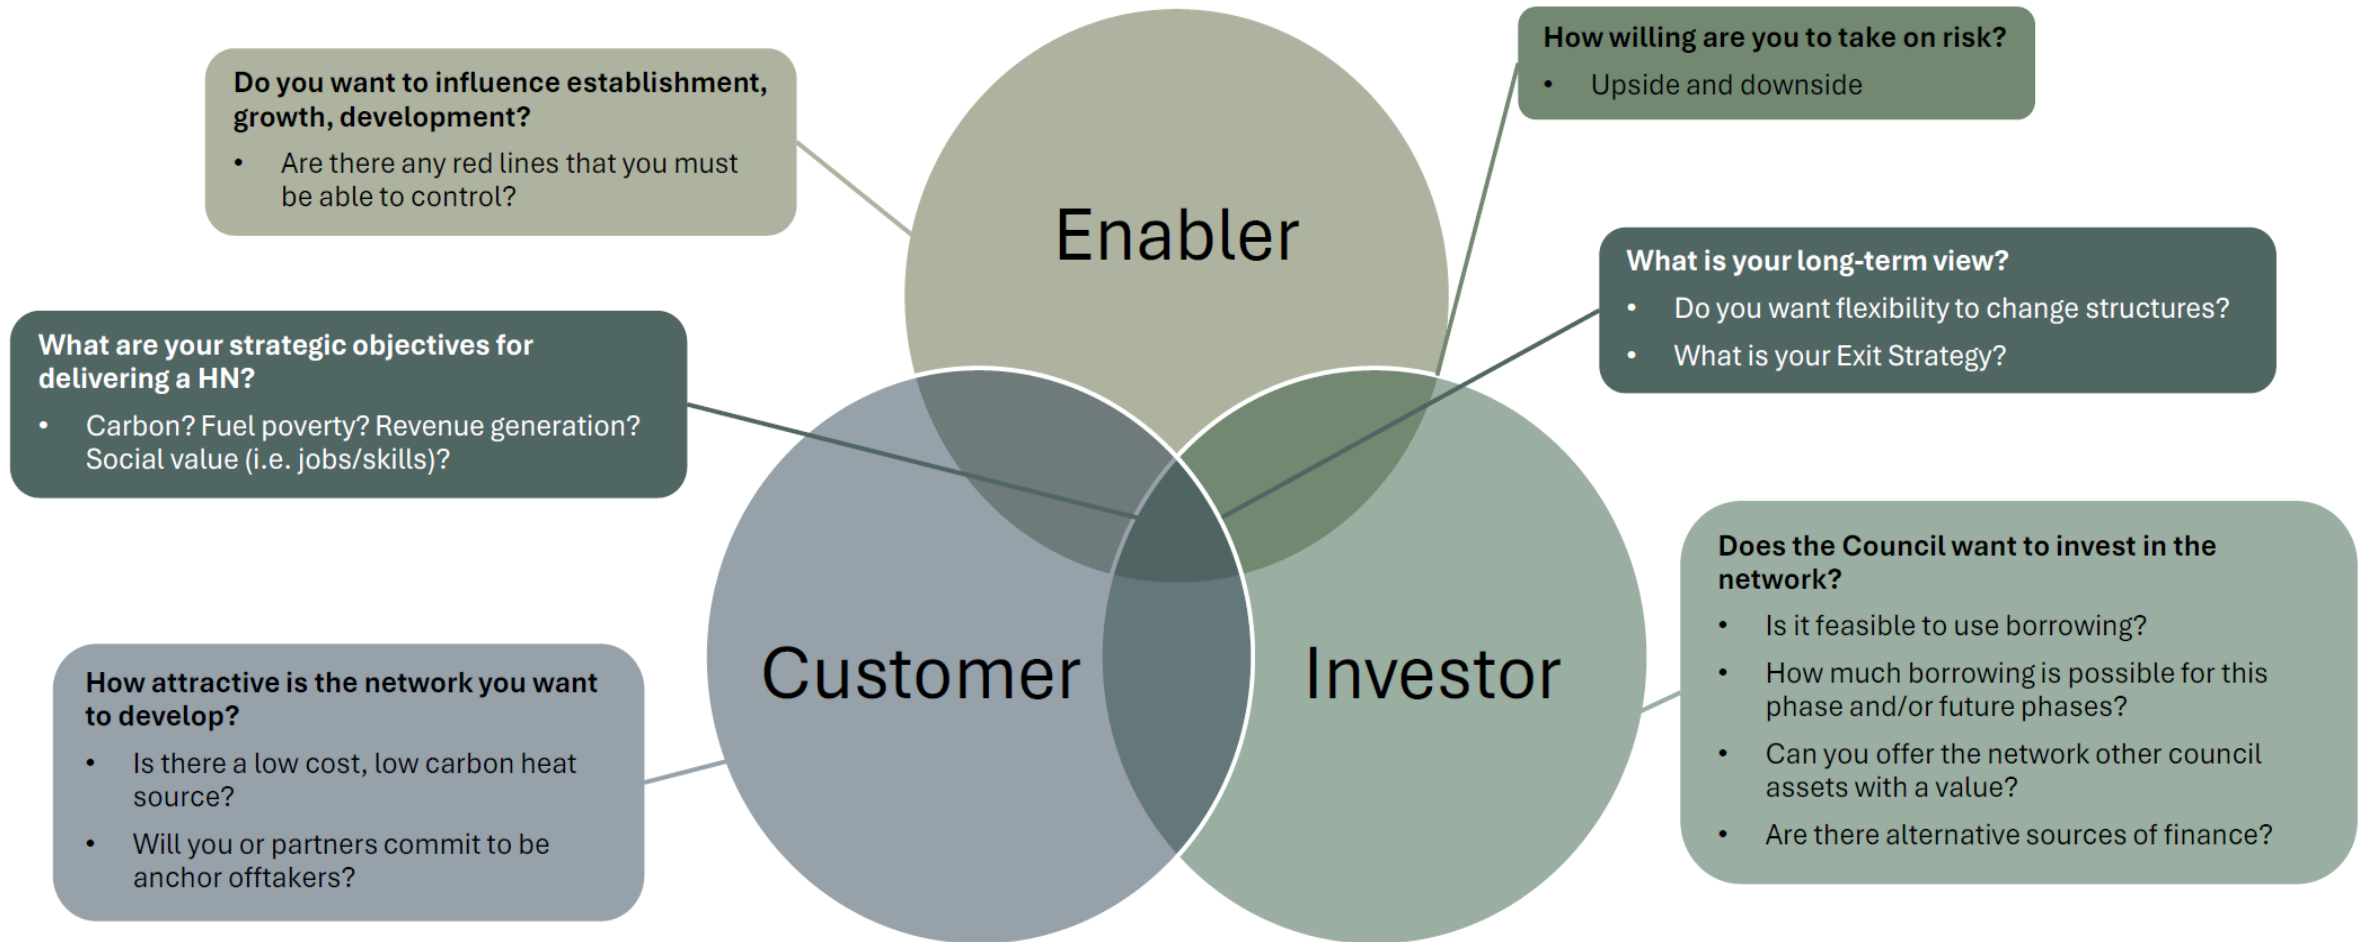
Do you want to influence establishment, growth, development?

- Are there any red lines that you must be able to control?

Enabler

How willing are you to take on risk?

- Upside and downside

What is your long-term view?

- Do you want flexibility to change structures?
- What is your Exit Strategy?

What are your strategic objectives for delivering a HN?

- Carbon? Fuel poverty? Revenue generation? Social value (i.e. jobs/skills)?

Customer

Investor

Does the Council want to invest in the network?

- Is it feasible to use borrowing?
- How much borrowing is possible for this phase and/or future phases?
- Can you offer the network other council assets with a value?
- Are there alternative sources of finance?

How attractive is the network you want to develop?

- Is there a low cost, low carbon heat source?
- Will you or partners commit to be anchor offtakers?